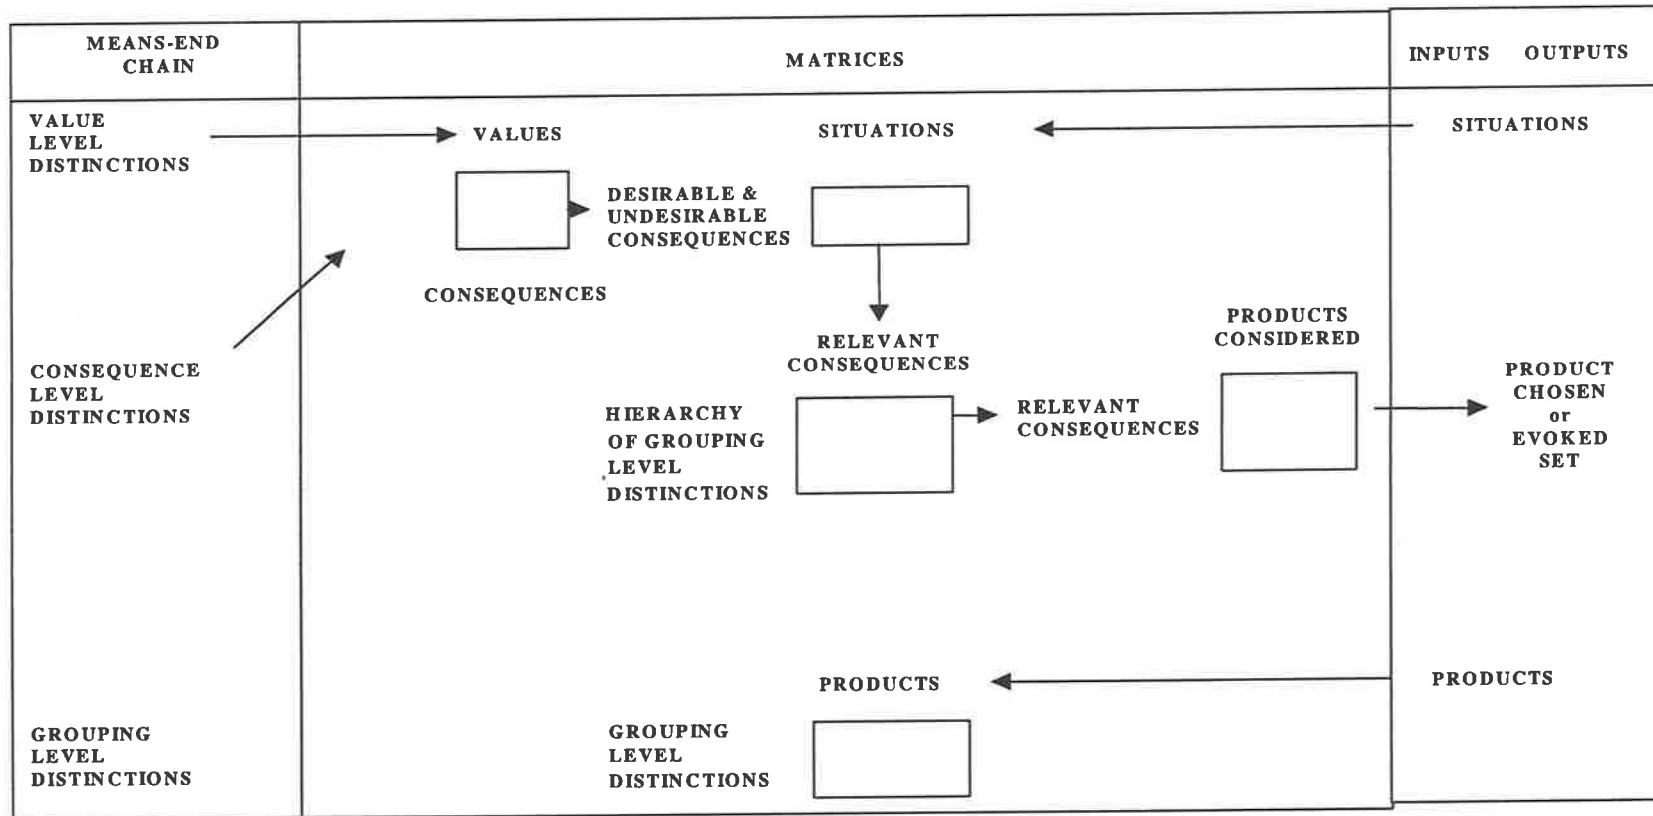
MEANS-END CHAIN

MATRICES

INPUTS OUTPUTS

VALUE LEVEL DISTINCTIONS

VALUES

SITUATIONS

SITUATIONS

DESIRABLE & UNDESIRABLE CONSEQUENCES

CONSEQUENCES

RELEVANT CONSEQUENCES

PRODUCTS CONSIDERED

CONSEQUENCE LEVEL DISTINCTIONS

HIERARCHY OF GROUPING LEVEL DISTINCTIONS

RELEVANT CONSEQUENCES

PRODUCT CHOSEN or EVOKED SET

PRODUCTS

PRODUCTS

GROUPING LEVEL DISTINCTIONS

GROUPING LEVEL DISTINCTIONS